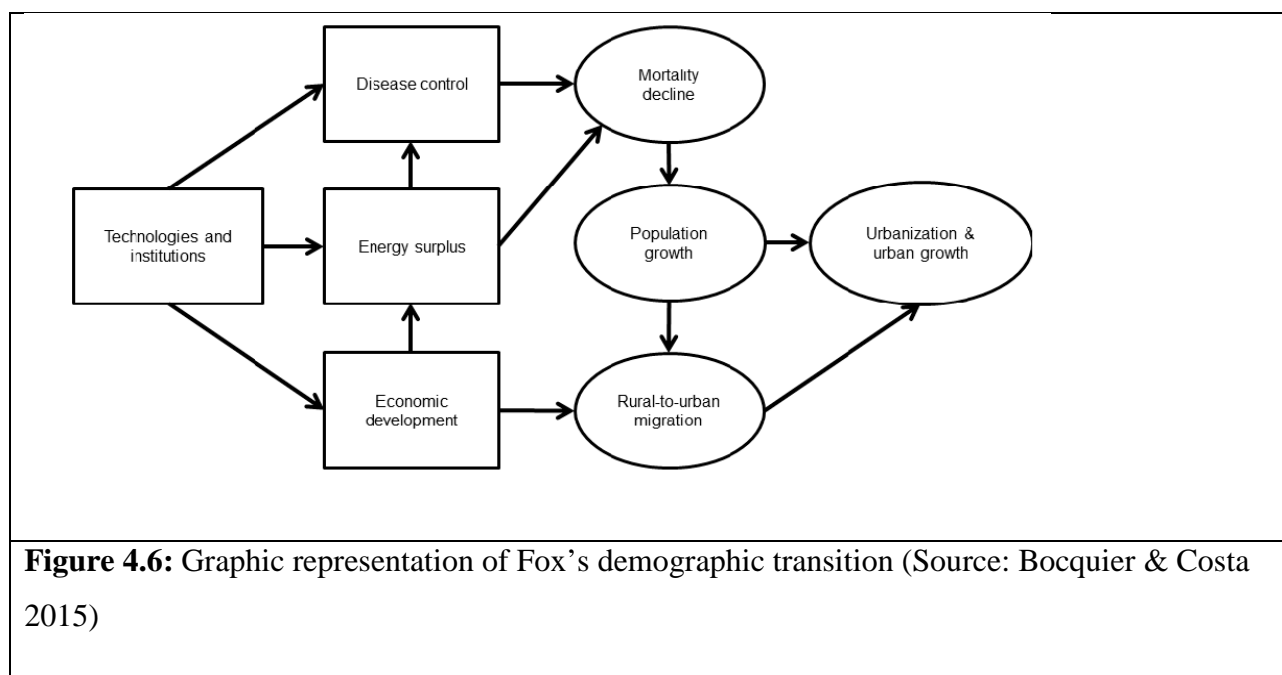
Disease control

Mortality decline

Technologies and institutions

Energy surplus

Population growth

Urbanization & urban growth

Economic development

Rural-to-urban migration

**Figure 4.6:** Graphic representation of Fox's demographic transition (Source: Bocquier & Costa 2015)